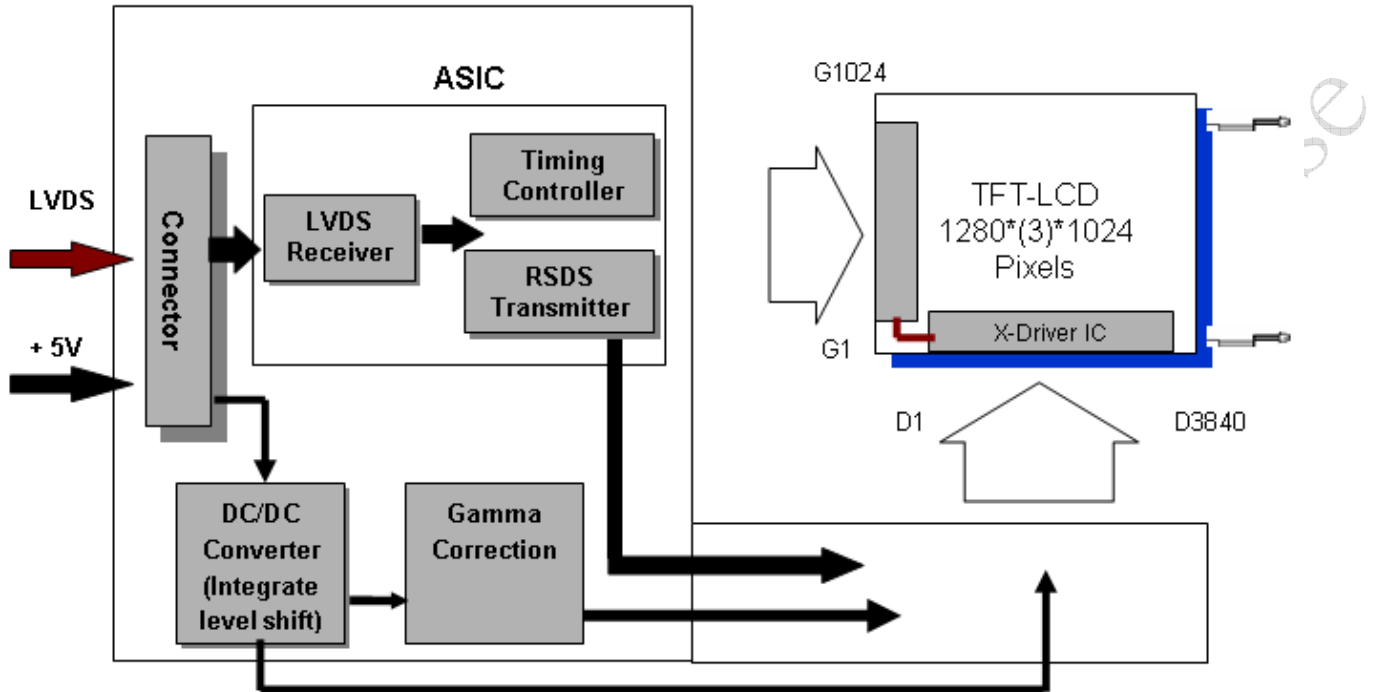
ASIC

LVDS

+ 5V

Connector

LVDS Receiver

Timing Controller

RSDS Transmitter

DC/DC Converter (Integrate level shift)

Gamma Correction

G1024

TFT-LCD 1280*(3)*1024 Pixels

X-Driver IC

G1

D1

D3840